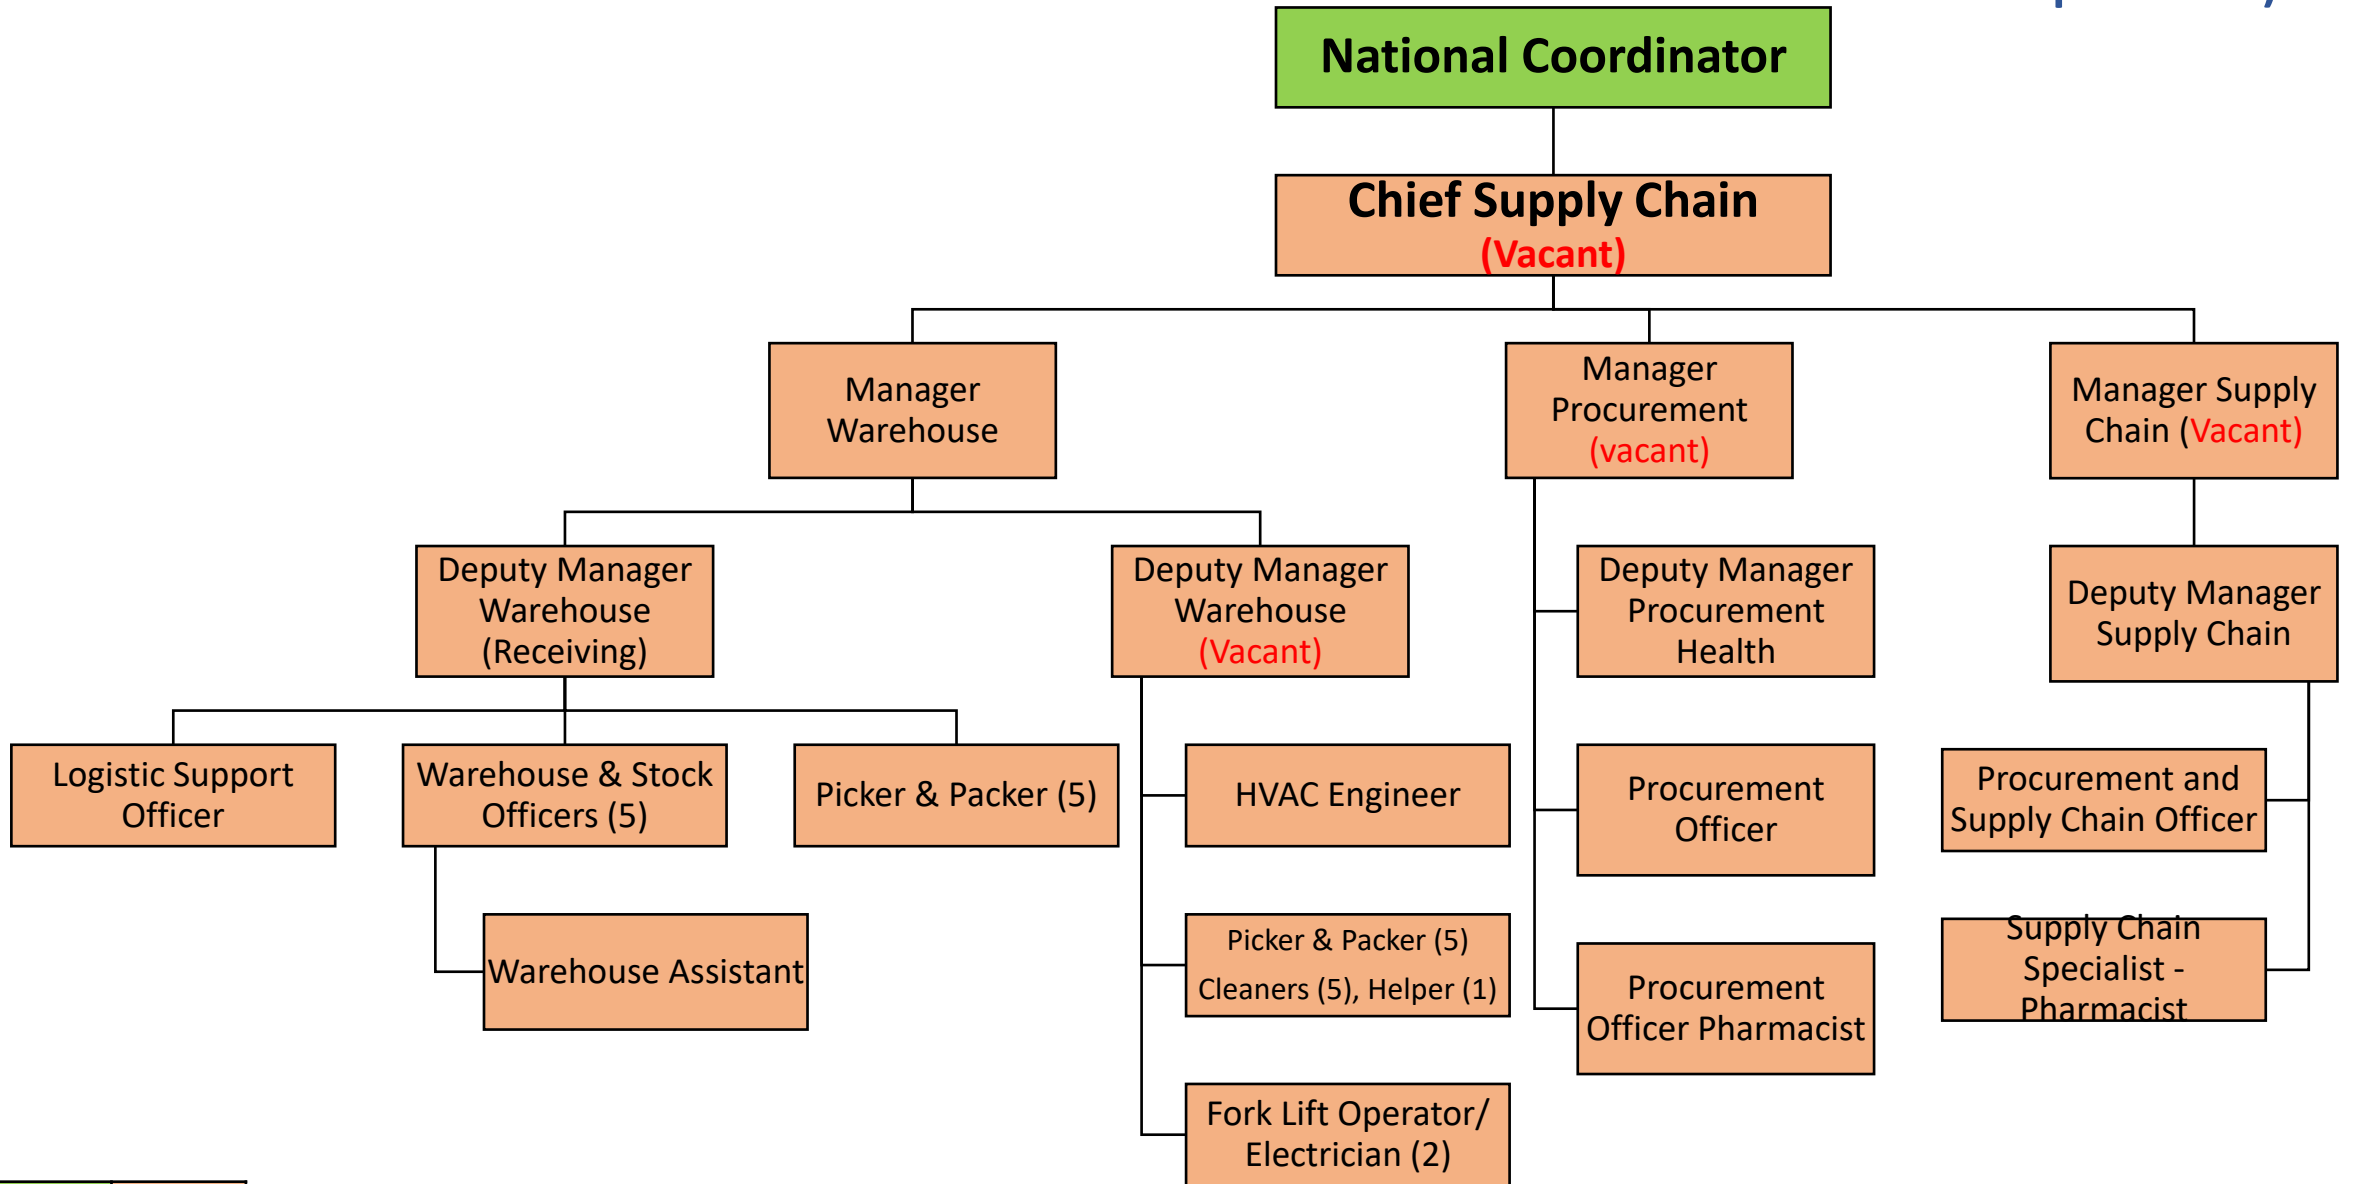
National Coordinator

Chief Supply Chain
(Vacant)

Manager Warehouse

Manager Procurement (vacant)

Manager Supply Chain (Vacant)

Deputy Manager Warehouse (Receiving)

Deputy Manager Warehouse (Vacant)

Deputy Manager Procurement Health

Deputy Manager Supply Chain

Logistic Support Officer

Warehouse & Stock Officers (5)

Picker & Packer (5)

HVAC Engineer

Procurement Officer

Procurement and Supply Chain Officer

Warehouse Assistant

Picker & Packer (5)
Cleaners (5), Helper (1)

Procurement Officer Pharmacist

Supply Chain Specialist - Pharmacist

Fork Lift Operator/ Electrician (2)